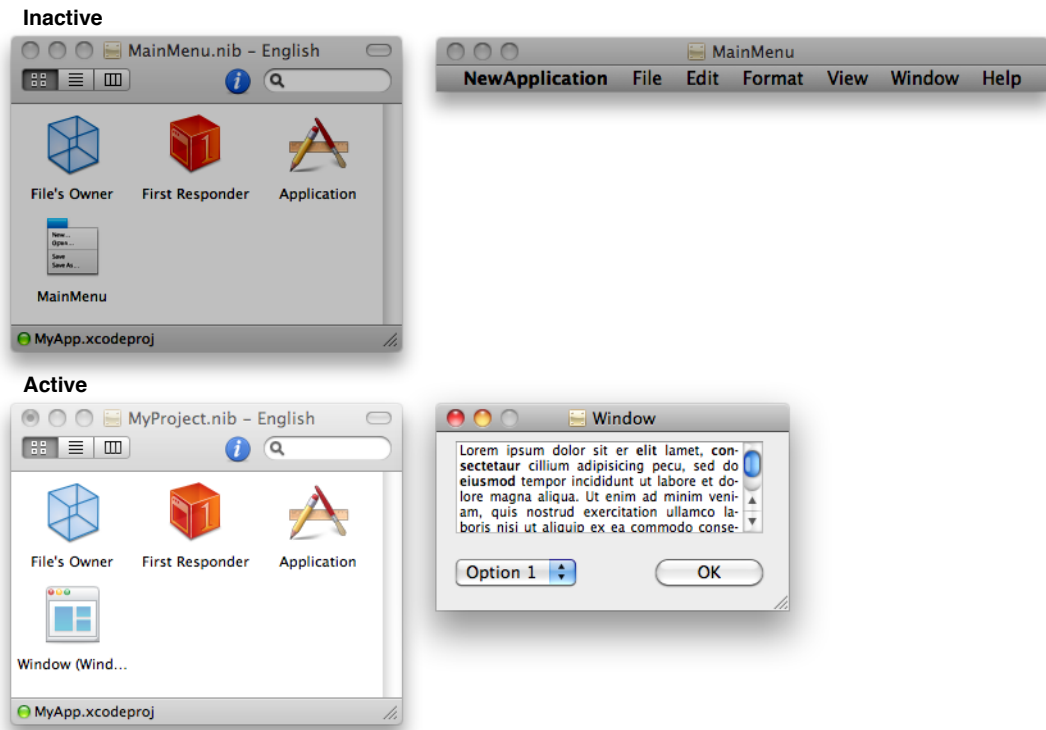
Inactive

MainMenu.nib – English

File's Owner

First Responder

Application

New...
Open...
Save
Save As...

MainMenu

MyApp.xcodeproj

MainMenu

NewApplication File Edit Format View Window Help

Active

MyProject.nib – English

File's Owner

First Responder

Application

Window (Wind...

MyApp.xcodeproj

Window

Lorem ipsum dolor sit er **elit** lamet, **consectetaur** cillium adipisicing pecu, sed do **eiusmod** tempor incididunt ut labore et dolore magna aliqua. Ut enim ad minim veniam, quis nostrud exercitation ullamco laboris nisi ut aliquip ex ea commodo conse-

Option 1

OK